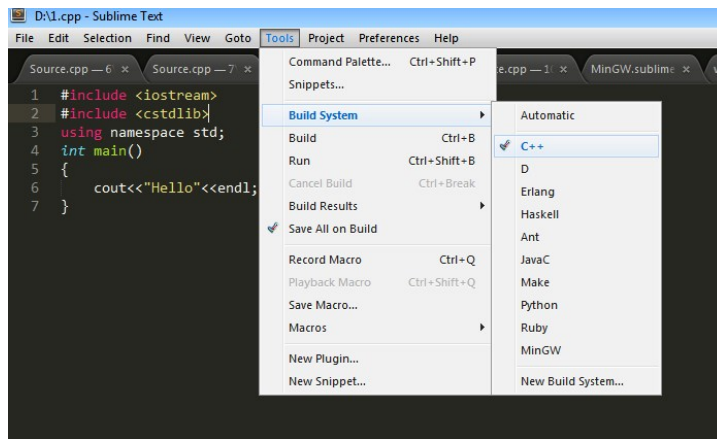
D:\1.cpp - Sublime Text

File Edit Selection Find View Goto Tools Project Preferences Help

Source.cpp — 6 × Source.cpp — 7 × e.cpp — 1( × MinGW.sublime ×

1 #include <iostream>
2 #include <cstdlib>
3 using namespace std;
4 int main()
5 {
6 cout<<"Hello"<<endl;
7 }

Command Palette... Ctrl+Shift+P
Snippets...
Build System
Build Ctrl+B
Run Ctrl+Shift+B
Cancel Build Ctrl+Break
Build Results
Save All on Build
Record Macro Ctrl+Q
Playback Macro Ctrl+Shift+Q
Save Macro...
Macros
New Plugin...
New Snippet...

Automatic
C++
D
Erlang
Haskell
Ant
JavaC
Make
Python
Ruby
MinGW
New Build System...